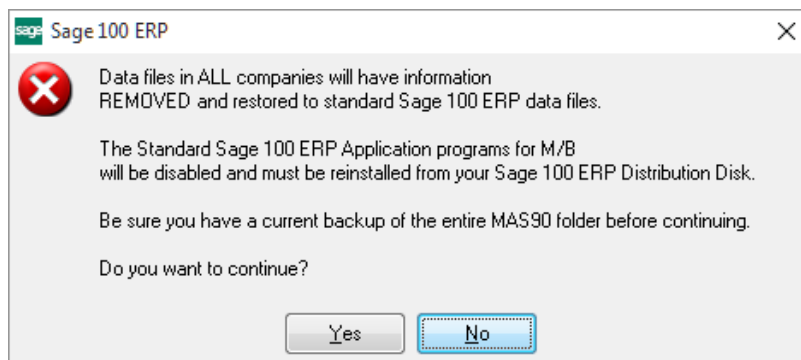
sage Sage 100 ERP

×

Data files in ALL companies will have information REMOVED and restored to standard Sage 100 ERP data files.

The Standard Sage 100 ERP Application programs for M/B will be disabled and must be reinstalled from your Sage 100 ERP Distribution Disk.

Be sure you have a current backup of the entire MAS90 folder before continuing.

Do you want to continue?

Yes

No